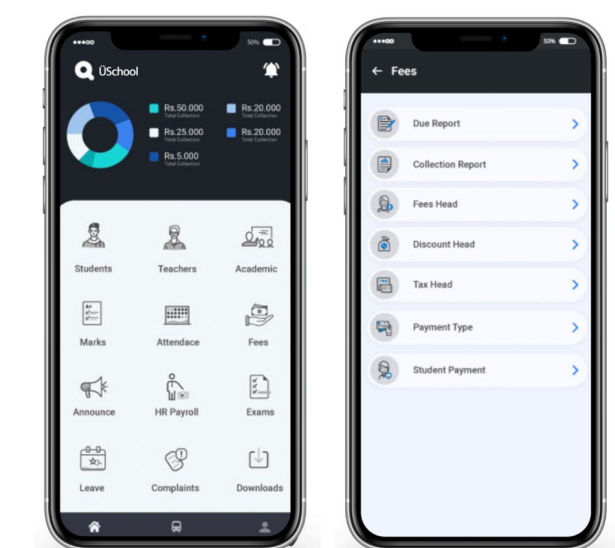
●●●○○ 50%

ÜSchool

Rs.50.000
Total Collection

Rs.20.000
Total Collection

Rs.25.000
Total Collection

Rs.20.000
Total Collection

Rs.5.000
Total Collection

Students

Teachers

Academic

Marks

Attendace

Fees

Announce

HR Payroll

Exams

Leave

Complaints

Downloads

●●●○○ 50%

← Fees

Due Report

Collection Report

Fees Head

Discount Head

Tax Head

Payment Type

Student Payment